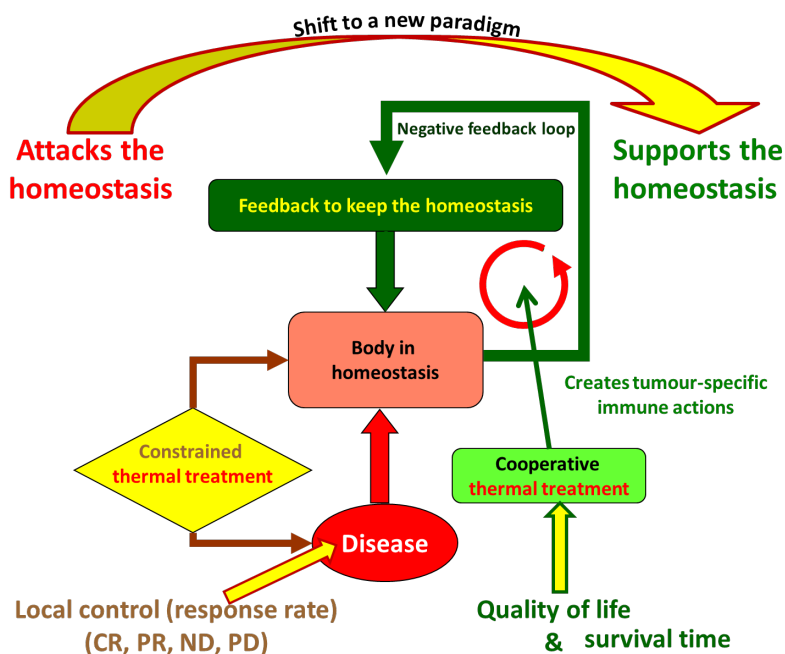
Shift to a new paradigm

Attacks the homeostasis

Supports the homeostasis

Negative feedback loop

Feedback to keep the homeostasis

Body in homeostasis

Constrained thermal treatment

Creates tumour-specific immune actions

Cooperative thermal treatment

Disease

Local control (response rate) (CR, PR, ND, PD)

Quality of life & survival time